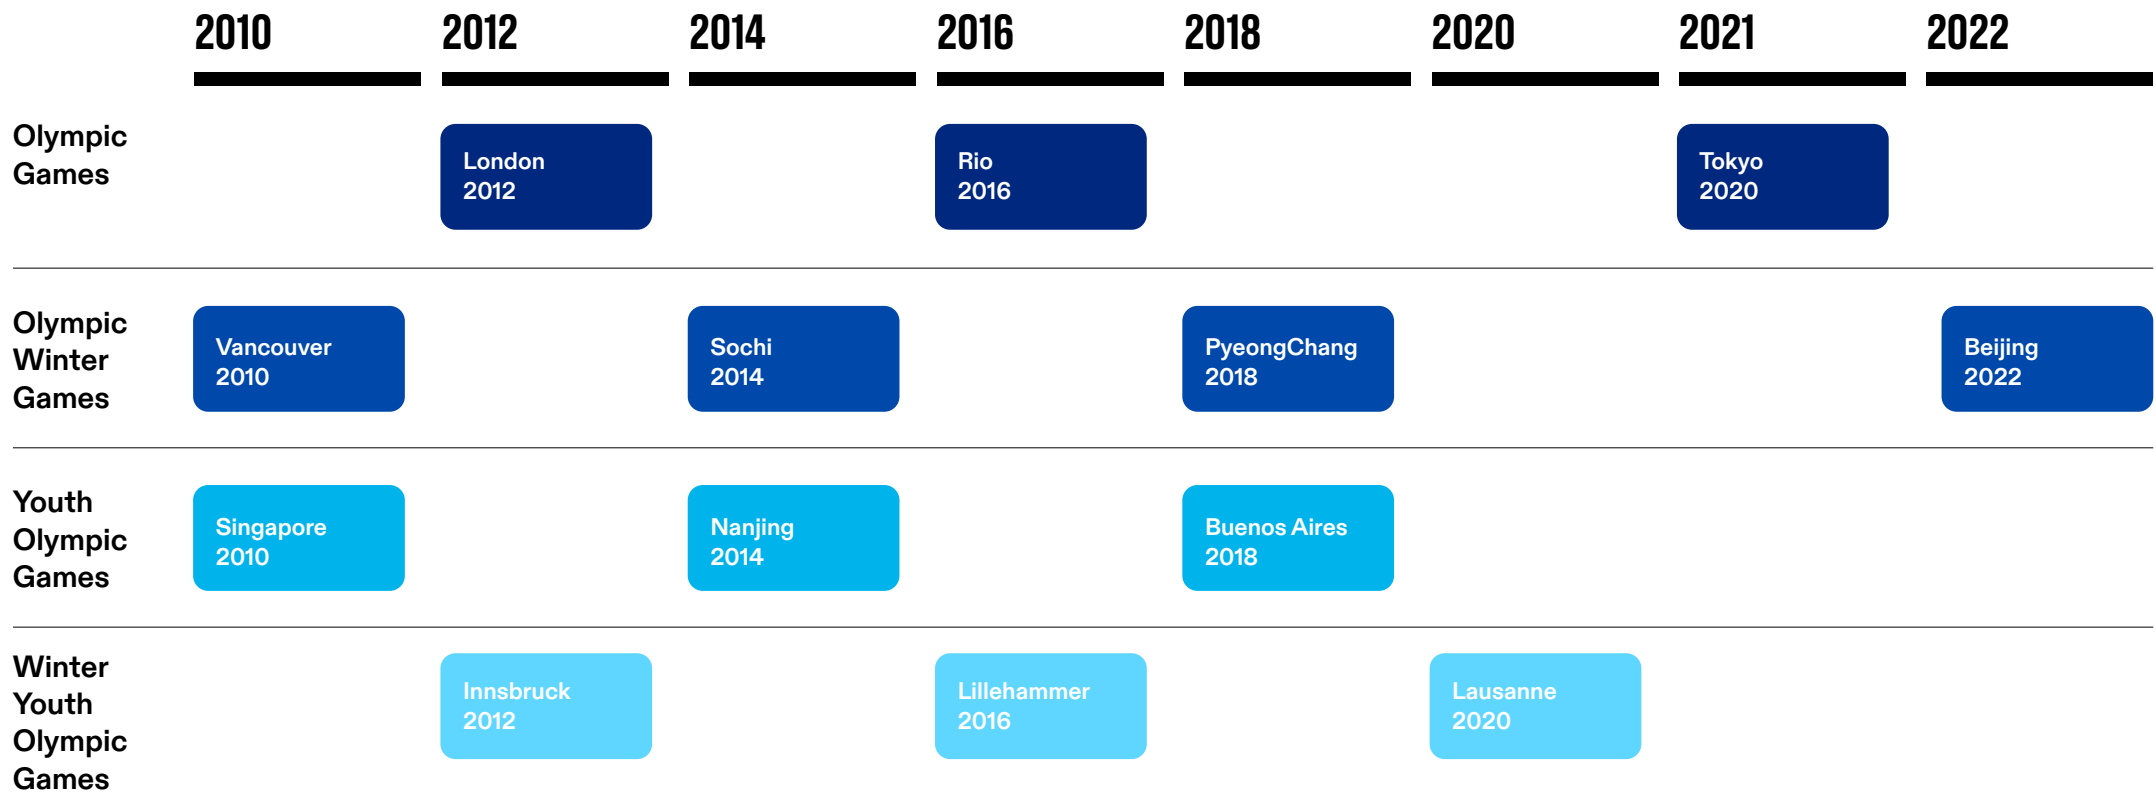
|  | 2010 | 2012 | 2014 | 2016 | 2018 | 2020 | 2021 | 2022 |
|---|---|---|---|---|---|---|---|---|
| Olympic Games |  | London 2012 |  | Rio 2016 |  |  | Tokyo 2020 |  |
| Olympic Winter Games | Vancouver 2010 |  | Sochi 2014 |  | PyeongChang 2018 |  |  | Beijing 2022 |
| Youth Olympic Games | Singapore 2010 |  | Nanjing 2014 |  | Buenos Aires 2018 |  |  |  |
| Winter Youth Olympic Games |  | Innsbruck 2012 |  | Lillehammer 2016 |  | Lausanne 2020 |  |  |